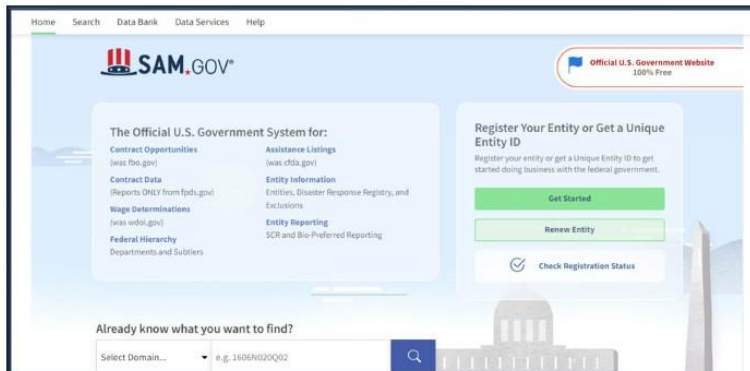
Home Search Data Bank Data Services Help

SAM.GOV®

Official U.S. Government Website
100% Free

The Official U.S. Government System for:

Contract Opportunities
(was fbo.gov)

Contract Data
(Reports ONLY from fpds.gov)

Wage Determinations
(was wdol.gov)

Federal Hierarchy
Departments and Subtiers

Assistance Listings
(was cfda.gov)

Entity Information
Entities, Disaster Response Registry, and Exclusions

Entity Reporting
SCR and Bio-Preferred Reporting

Register Your Entity or Get a Unique Entity ID

Register your entity or get a Unique Entity ID to get started doing business with the federal government.

Get Started

Renew Entity

Check Registration Status

Already know what you want to find?

Select Domain...

e.g. 1606N020Q02